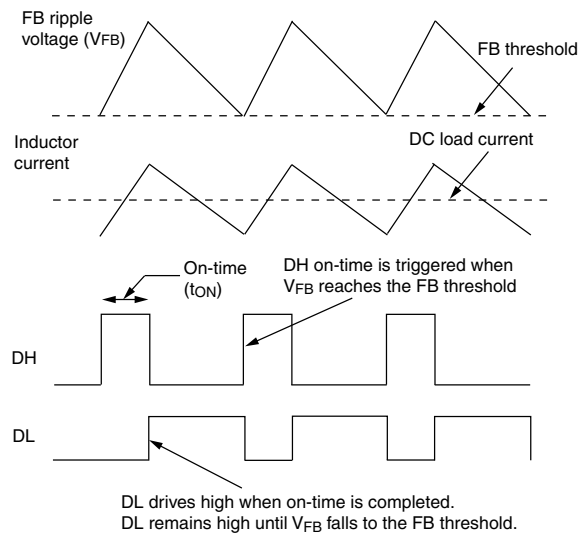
FB ripple voltage (VFB)

FB threshold

Inductor current

DC load current

On-time ($t_{ON}$)

DH on-time is triggered when $V_{FB}$ reaches the FB threshold

DH

DL

DL drives high when on-time is completed.
DL remains high until $V_{FB}$ falls to the FB threshold.